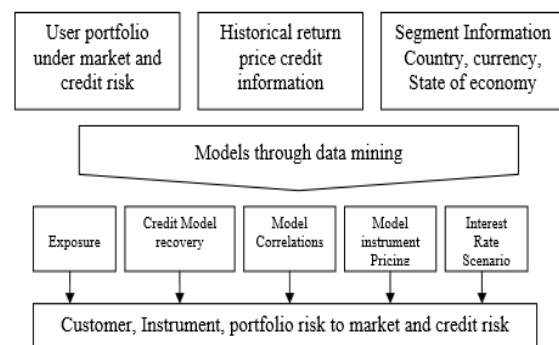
User portfolio under market and credit risk

Historical return price credit information

Segment Information Country, currency, State of economy

Models through data mining

Exposure

Credit Model recovery

Model Correlations

Model instrument Pricing

Interest Rate Scenario

Customer, Instrument, portfolio risk to market and credit risk